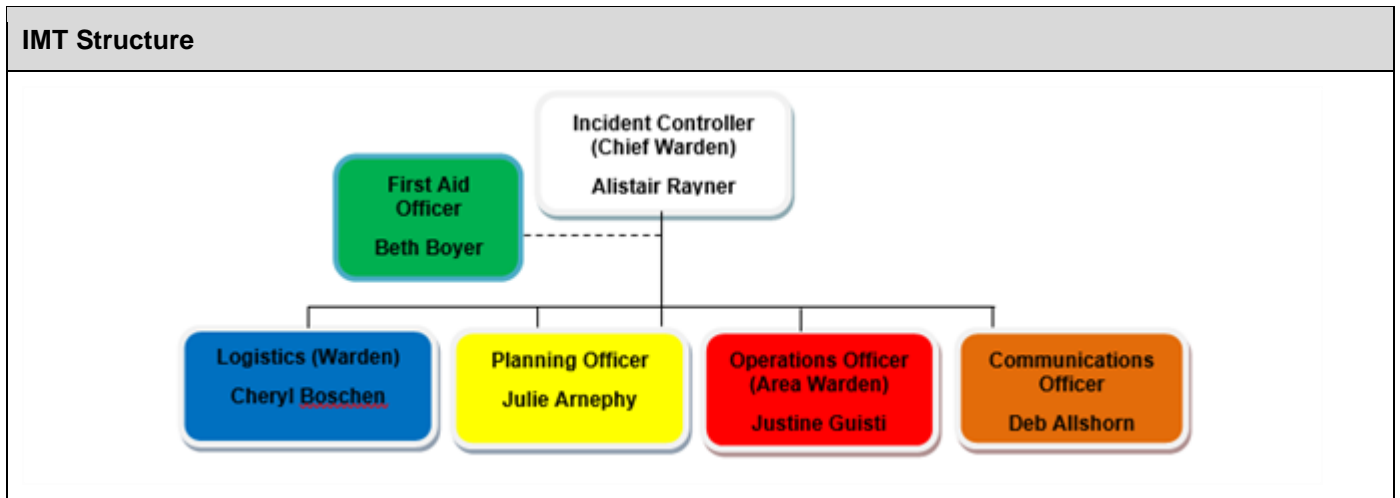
IMT Structure

Incident Controller (Chief Warden)
Alistair Rayner

First Aid Officer
Beth Boyer

Logistics (Warden)
Cheryl Boschen

Planning Officer
Julie Arnephy

Operations Officer (Area Warden)
Justine Guisti

Communications Officer
Deb Allshorn